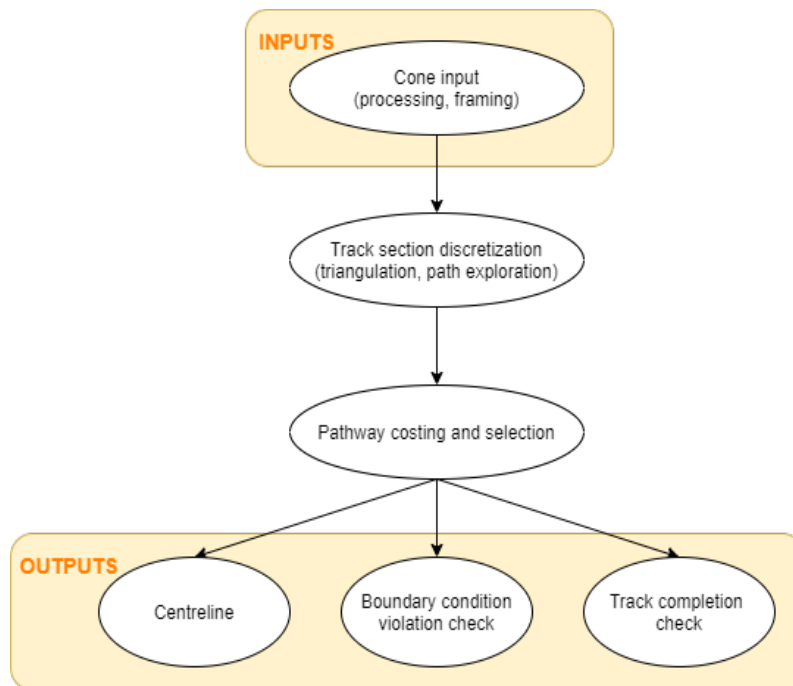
INPUTS

Cone input (processing, framing)

Track section discretization (triangulation, path exploration)

Pathway costing and selection

OUTPUTS

Centreline

Boundary condition violation check

Track completion check